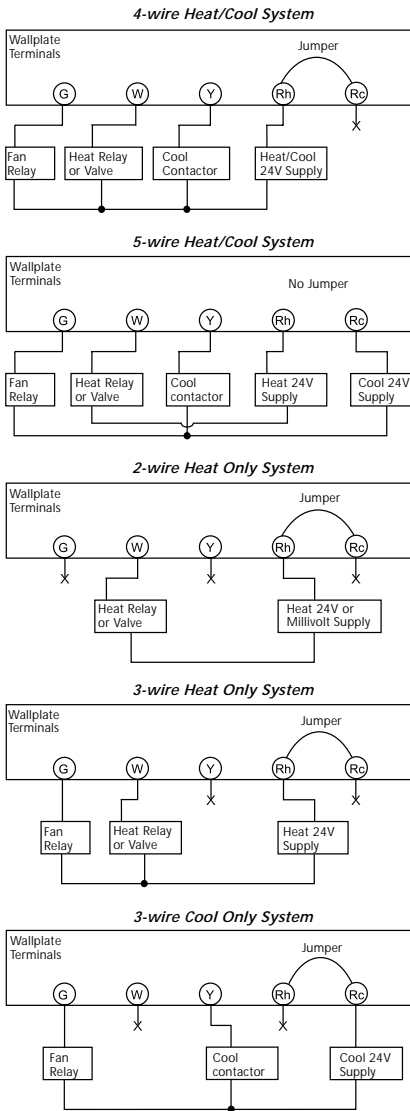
4-wire Heat/Cool System

Wallplate Terminals

Jumper

G W Y Rh Rc

X

Fan Relay

Heat Relay or Valve

Cool Contactor

Heat/Cool 24V Supply

5-wire Heat/Cool System

Wallplate Terminals

No Jumper

G W Y Rh Rc

Fan Relay

Heat Relay or Valve

Cool contactor

Heat 24V Supply

Cool 24V Supply

2-wire Heat Only System

Wallplate Terminals

Jumper

G W Y Rh Rc

X X X

Heat Relay or Valve

Heat 24V or Millivolt Supply

3-wire Heat Only System

Wallplate Terminals

Jumper

G W Y Rh Rc

X X

Fan Relay

Heat Relay or Valve

Heat 24V Supply

3-wire Cool Only System

Wallplate Terminals

Jumper

G W Y Rh Rc

X X

Fan Relay

Cool contactor

Cool 24V Supply